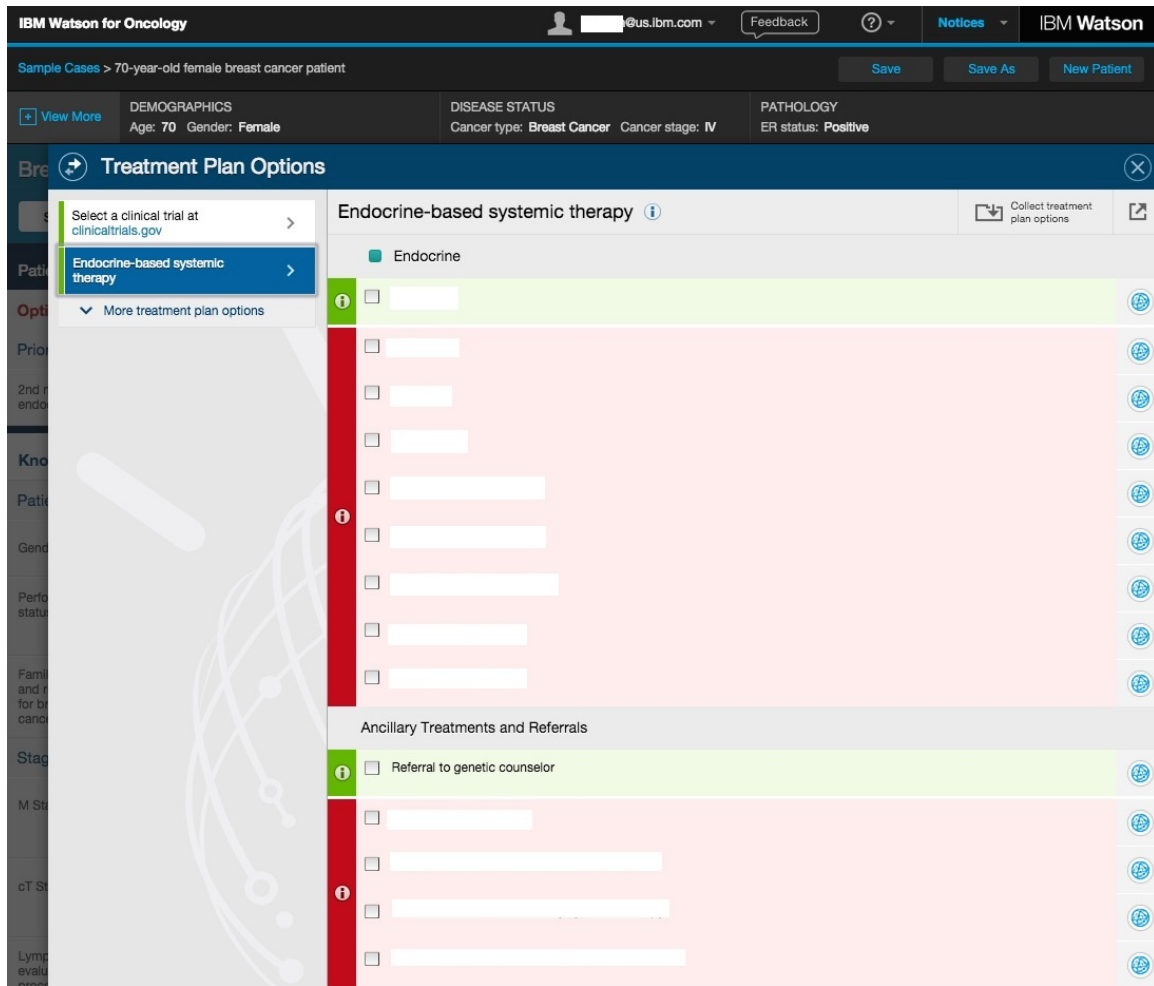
IBM Watson for Oncology
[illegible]@us.ibm.com
Feedback
Notices
IBM Watson

Sample Cases > 70-year-old female breast cancer patient
Save
Save As
New Patient

View More
DEMOGRAPHICS
Age: 70 Gender: Female
DISEASE STATUS
Cancer type: Breast Cancer Cancer stage: IV
PATHOLOGY
ER status: Positive

Bre
Treatment Plan Options

Select a clinical trial at clinicaltrials.gov
Endocrine-based systemic therapy
More treatment plan options

Pati
Opti
Prior
2nd
endo
Kno
Patie
Gend
Perfo
status
Famil
and r
for br
canc
Stag
M St
cT St
Lymp
evalu

Endocrine-based systemic therapy
Collect treatment plan options
Endocrine

Ancillary Treatments and Referrals
Referral to genetic counselor